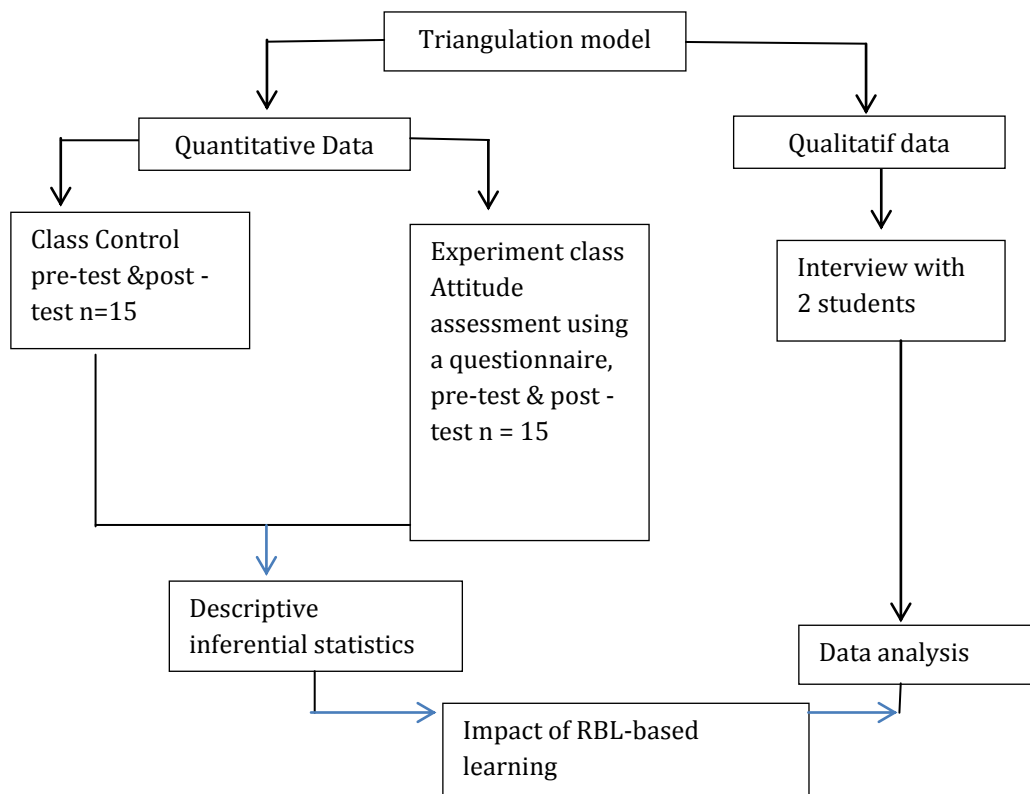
Triangulation model

Quantitative Data

Qualitatif data

Class Control pre-test &post - test n=15

Experiment class Attitude assessment using a questionnaire, pre-test & post - test n = 15

Interview with 2 students

Descriptive inferential statistics

Data analysis

Impact of RBL-based learning